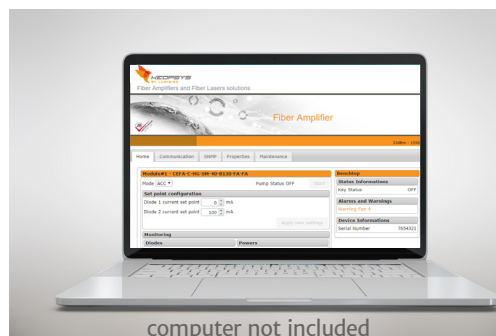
KEOPSYS
Fiber Amplifiers and Fiber Lasers solutions

Fiber Amplifier

Home Communication SNMP Properties Maintenance

Module#1 - CEFA-C-HG-SM-40-B130-FA-FA
Mode ACC
Pump Status OFF
Set point configuration
Diode 1 current set point 0 mA
Diode 2 current set point 100 mA
Apply new settings
Monitoring
Diodes
Powers

Desktop
Status Informations
Key Status OFF
Alarms and Warnings
Warning Fan 4
Device Informations
Serial Number 7654321

computer not included